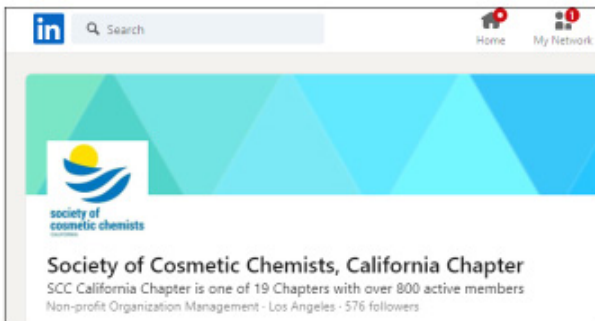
in

Search

Home

My Network

1

society of cosmetic chemists

CALIFORNIA

Society of Cosmetic Chemists, California Chapter

SCC California Chapter is one of 19 Chapters with over 800 active members

Non-profit Organization Management · Los Angeles · 576 followers